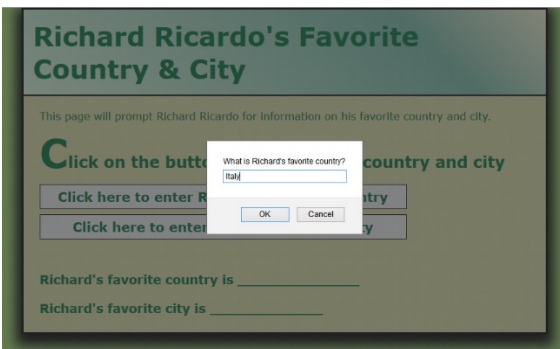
Richard Ricardo's Favorite Country & City

This page will prompt Richard Ricardo for information on his favorite country and city.

Click on the butt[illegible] country and city

Click here to enter R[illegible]try

Click here to ente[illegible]y

What is Richard's favorite country?

Italy

OK Cancel

Richard's favorite country is ________________

Richard's favorite city is ______________